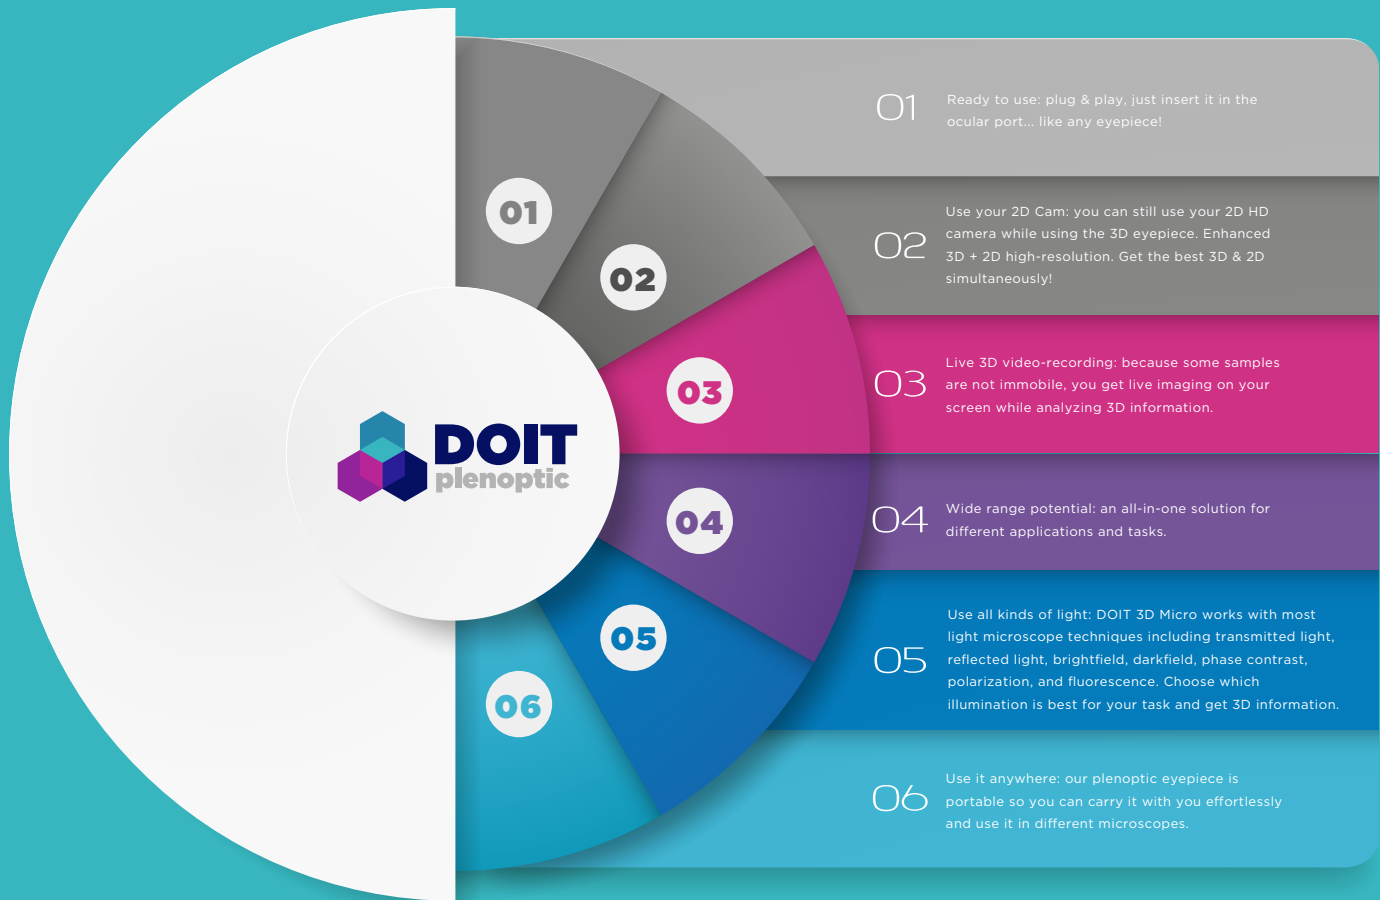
01

02

03

04

05

06

DOIT
plenoptic

01 Ready to use: plug & play, just insert it in the ocular port... like any eyepiece!

02 Use your 2D Cam: you can still use your 2D HD camera while using the 3D eyepiece. Enhanced 3D + 2D high-resolution. Get the best 3D & 2D simultaneously!

03 Live 3D video-recording: because some samples are not immobile, you get live imaging on your screen while analyzing 3D information.

04 Wide range potential: an all-in-one solution for different applications and tasks.

05 Use all kinds of light: DOIT 3D Micro works with most light microscope techniques including transmitted light, reflected light, brightfield, darkfield, phase contrast, polarization, and fluorescence. Choose which illumination is best for your task and get 3D information.

06 Use it anywhere: our plenoptic eyepiece is portable so you can carry it with you effortlessly and use it in different microscopes.